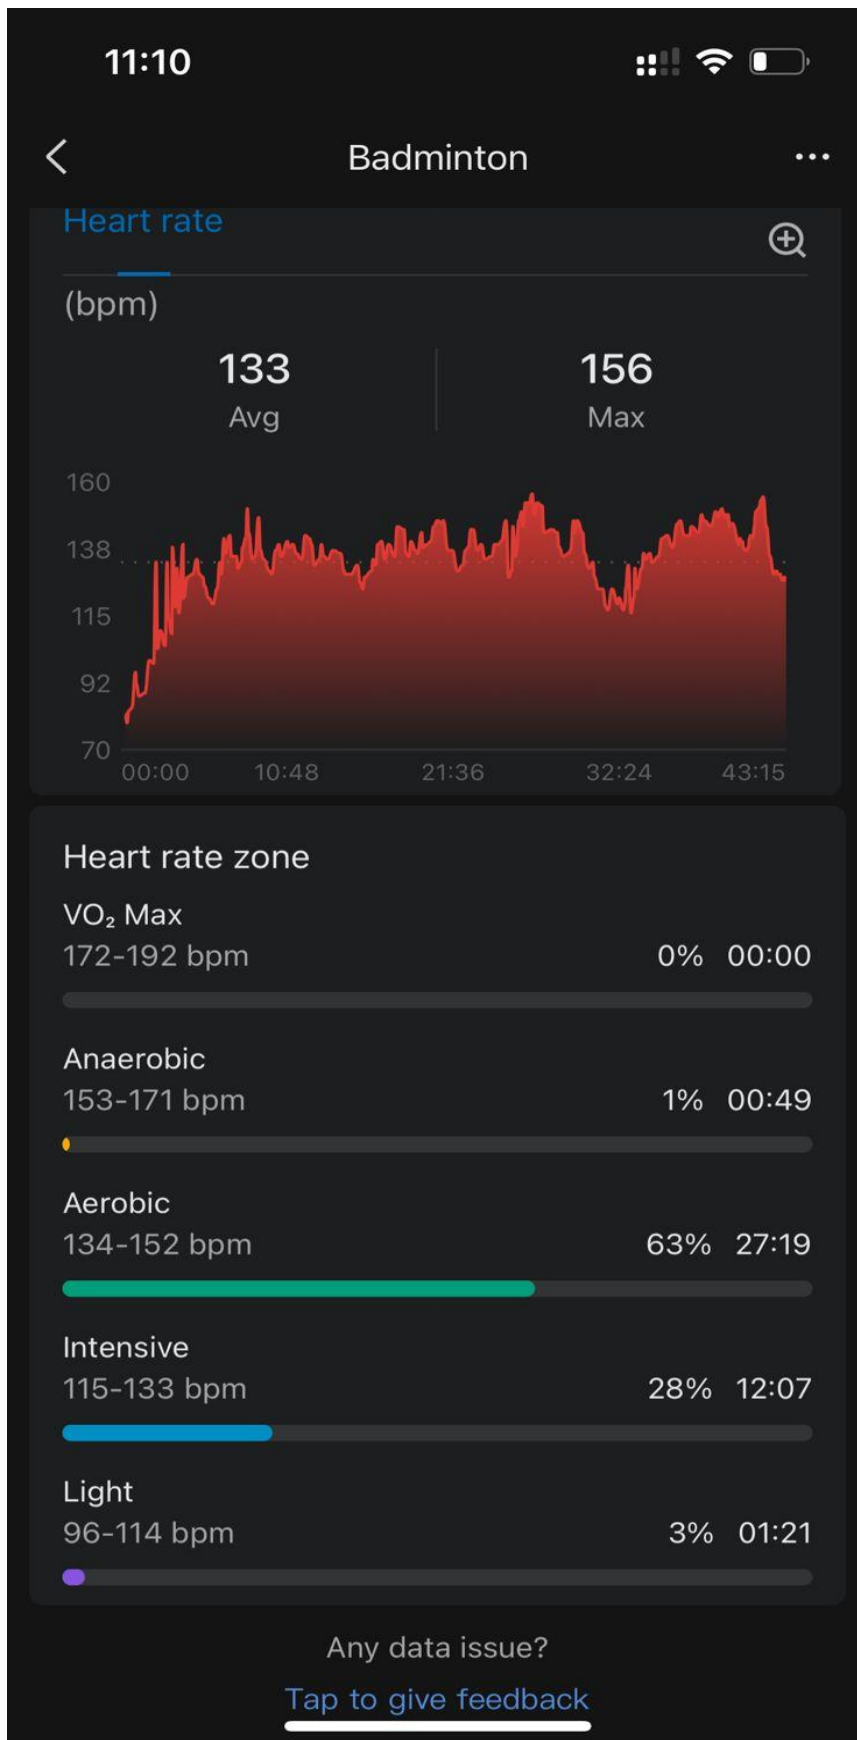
11:10

Badminton

Heart rate

(bpm)

133
Avg

156
Max

160
138
115
92
70

00:00 10:48 21:36 32:24 43:15

Heart rate zone

$VO_2$ Max
172-192 bpm 0% 00:00

Anaerobic
153-171 bpm 1% 00:49

Aerobic
134-152 bpm 63% 27:19

Intensive
115-133 bpm 28% 12:07

Light
96-114 bpm 3% 01:21

Any data issue?

Tap to give feedback